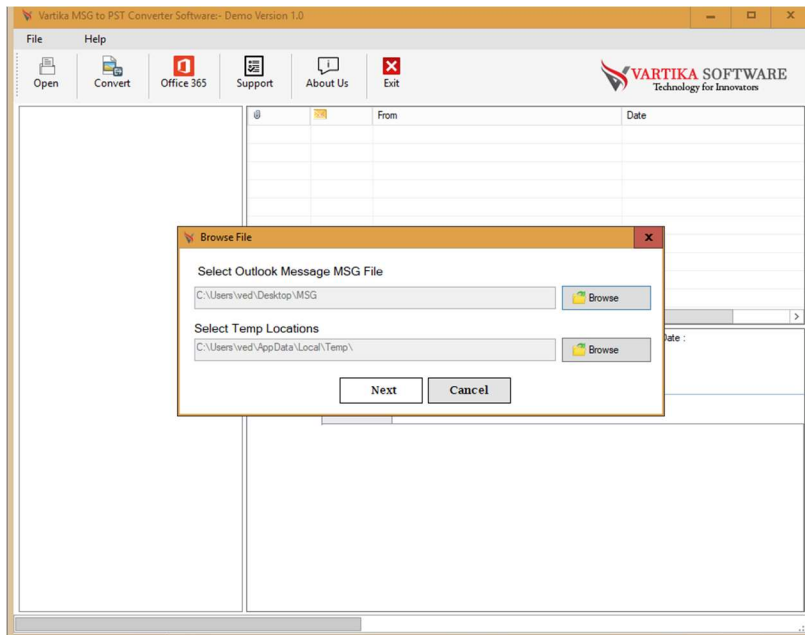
Vartika MSG to PST Converter Software:- Demo Version 1.0

File Help

Open Convert Office 365 Support About Us Exit

VARTIKA SOFTWARE
Technology for Innovators

| | | From | Date |
|---|---|---|---|

Browse File

Select Outlook Message MSG File

C:\Users\ved\Desktop\MSG

Browse

Select Temp Locations

C:\Users\ved\AppData\Local\Temp\

Browse

Next Cancel

Date :